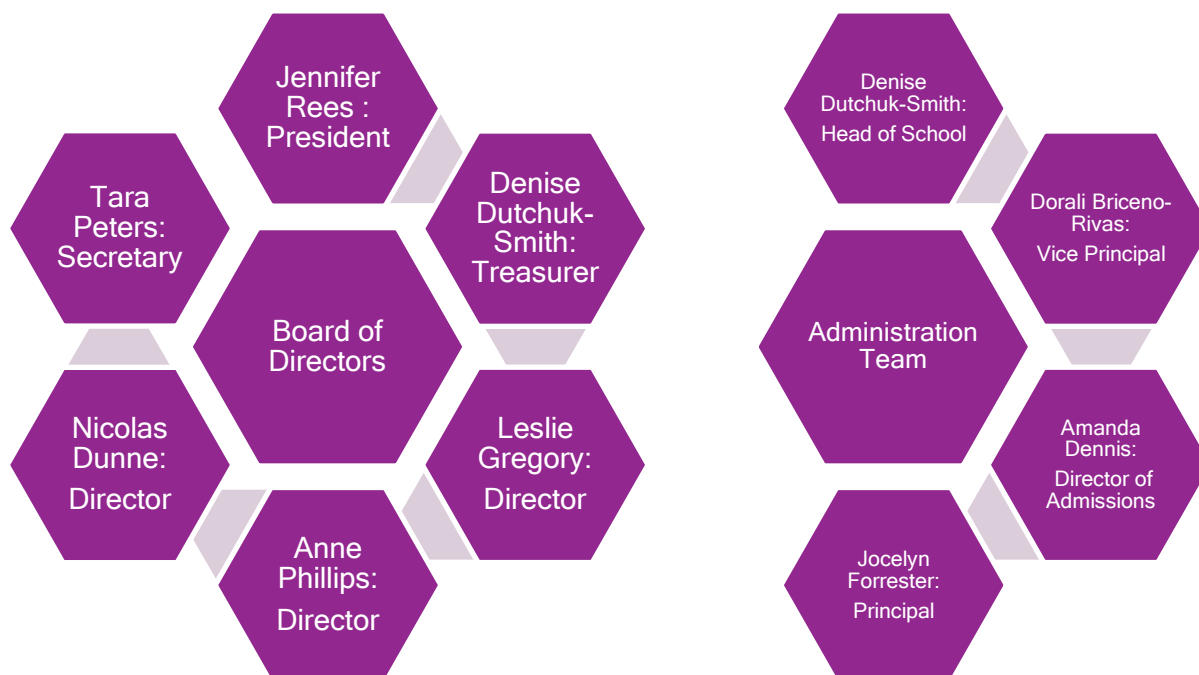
Board of Directors

Jennifer Rees : President

Denise Dutchuk-Smith: Treasurer

Leslie Gregory: Director

Anne Phillips: Director

Nicolas Dunne: Director

Tara Peters: Secretary

Administration Team

Denise Dutchuk-Smith: Head of School

Dorali Briceno-Rivas: Vice Principal

Amanda Dennis: Director of Admissions

Jocelyn Forrester: Principal